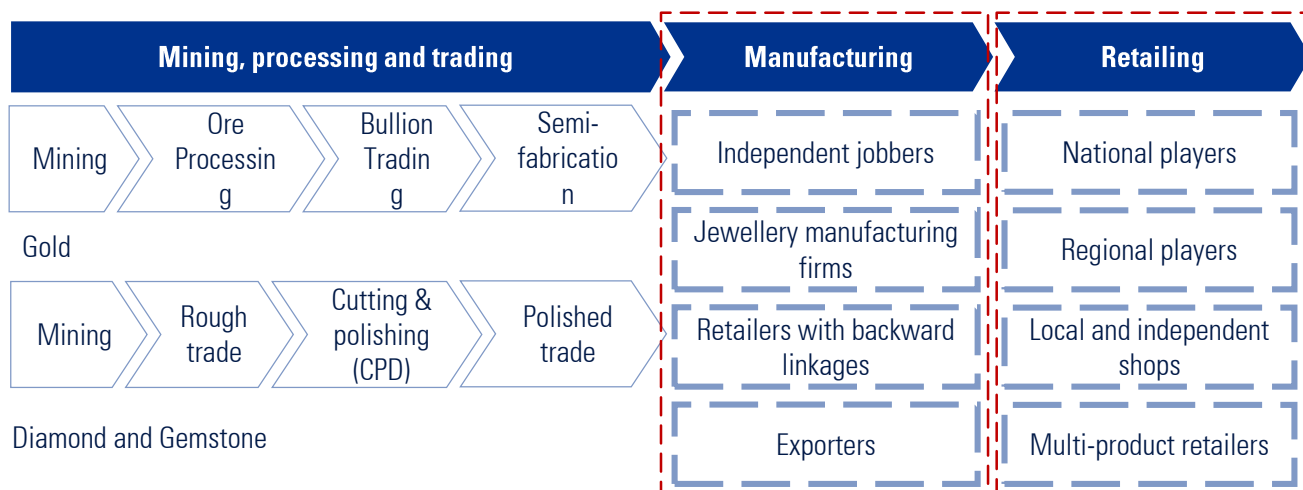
Mining, processing and trading

Manufacturing

Retailing

Mining

Ore Processin g

Bullion Tradin g

Semi-fabricatio n

Gold

Mining

Rough trade

Cutting & polishing (CPD)

Polished trade

Diamond and Gemstone

Independent jobbers

Jewellery manufacturing firms

Retailers with backward linkages

Exporters

National players

Regional players

Local and independent shops

Multi-product retailers